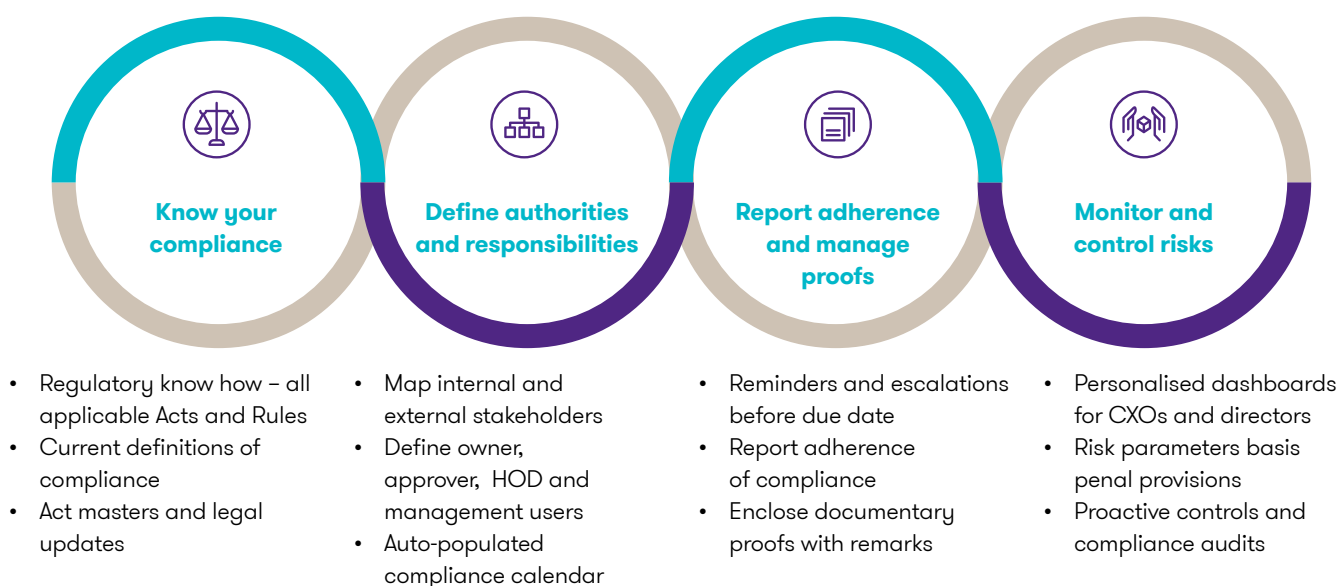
Know your compliance

Define authorities and responsibilities

Report adherence and manage proofs

Monitor and control risks

- Regulatory know how – all applicable Acts and Rules
- Current definitions of compliance
- Act masters and legal updates

- Map internal and external stakeholders
- Define owner, approver, HOD and management users
- Auto-populated compliance calendar

- Reminders and escalations before due date
- Report adherence of compliance
- Enclose documentary proofs with remarks

- Personalised dashboards for CXOs and directors
- Risk parameters basis penal provisions
- Proactive controls and compliance audits